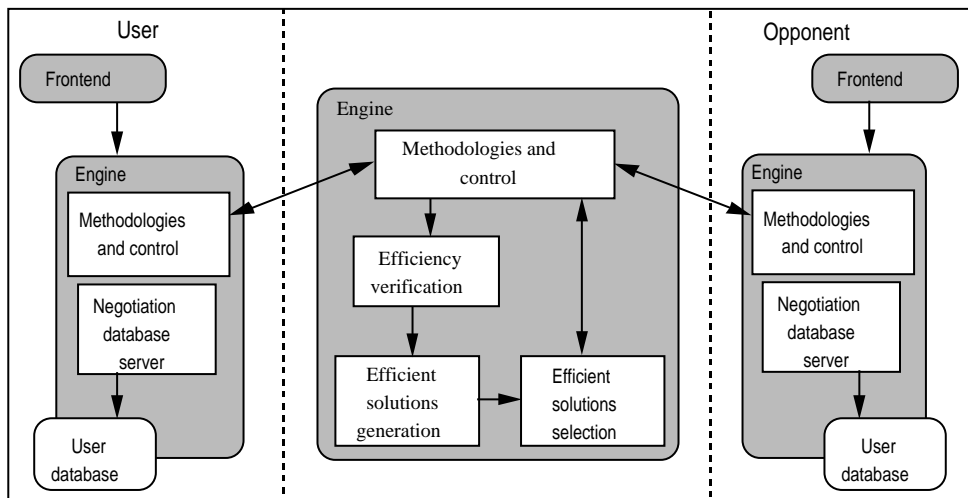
User

Frontend

Engine

Methodologies and control

Negotiation database server

User database

Engine

Methodologies and control

Efficiency verification

Efficient solutions generation

Efficient solutions selection

Opponent

Frontend

Engine

Methodologies and control

Negotiation database server

User database